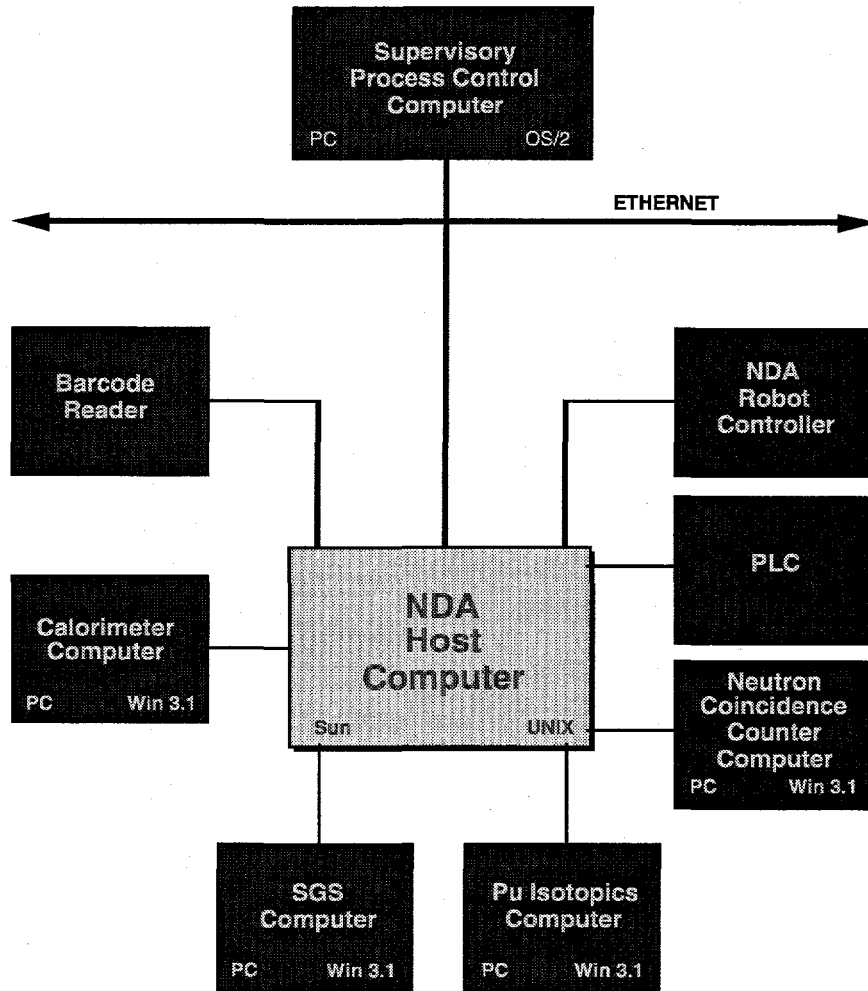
Supervisory Process Control Computer
PC OS/2

ETHERNET

Barcode Reader

NDA Robot Controller

PLC

NDA Host Computer
Sun UNIX

Calorimeter Computer
PC Win 3.1

Neutron Coincidence Counter Computer
PC Win 3.1

SGS Computer
PC Win 3.1

Pu Isotopics Computer
PC Win 3.1